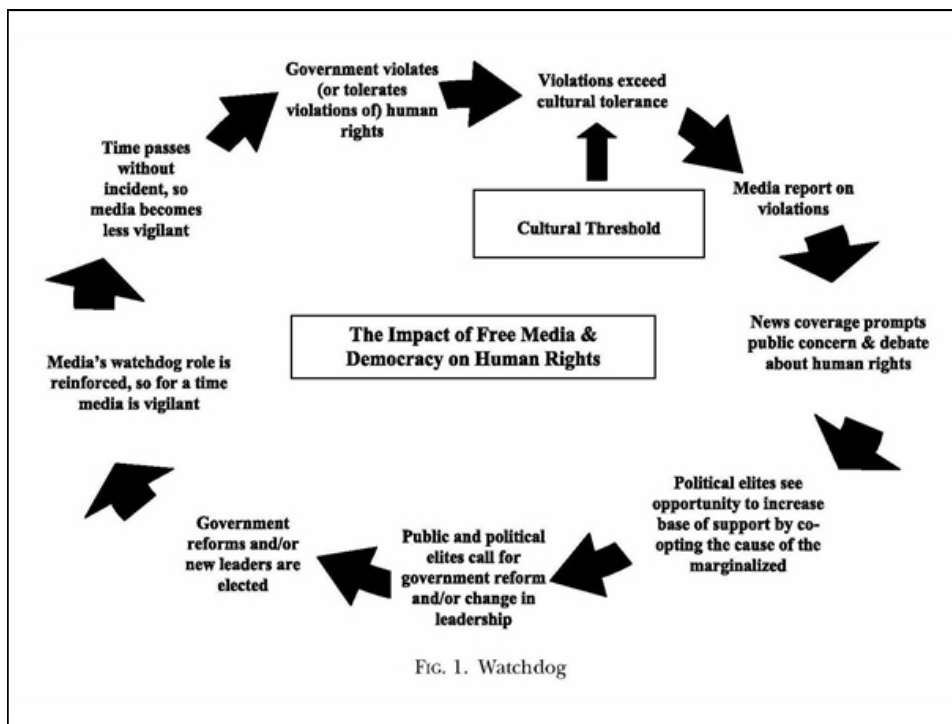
Government violates (or tolerates violations of) human rights

Violations exceed cultural tolerance

Media report on violations

News coverage prompts public concern & debate about human rights

Political elites see opportunity to increase base of support by co-opting the cause of the marginalized

Public and political elites call for government reform and/or change in leadership

Government reforms and/or new leaders are elected

Media's watchdog role is reinforced, so for a time media is vigilant

Time passes without incident, so media becomes less vigilant

Cultural Threshold

The Impact of Free Media & Democracy on Human Rights

Fig. 1. Watchdog